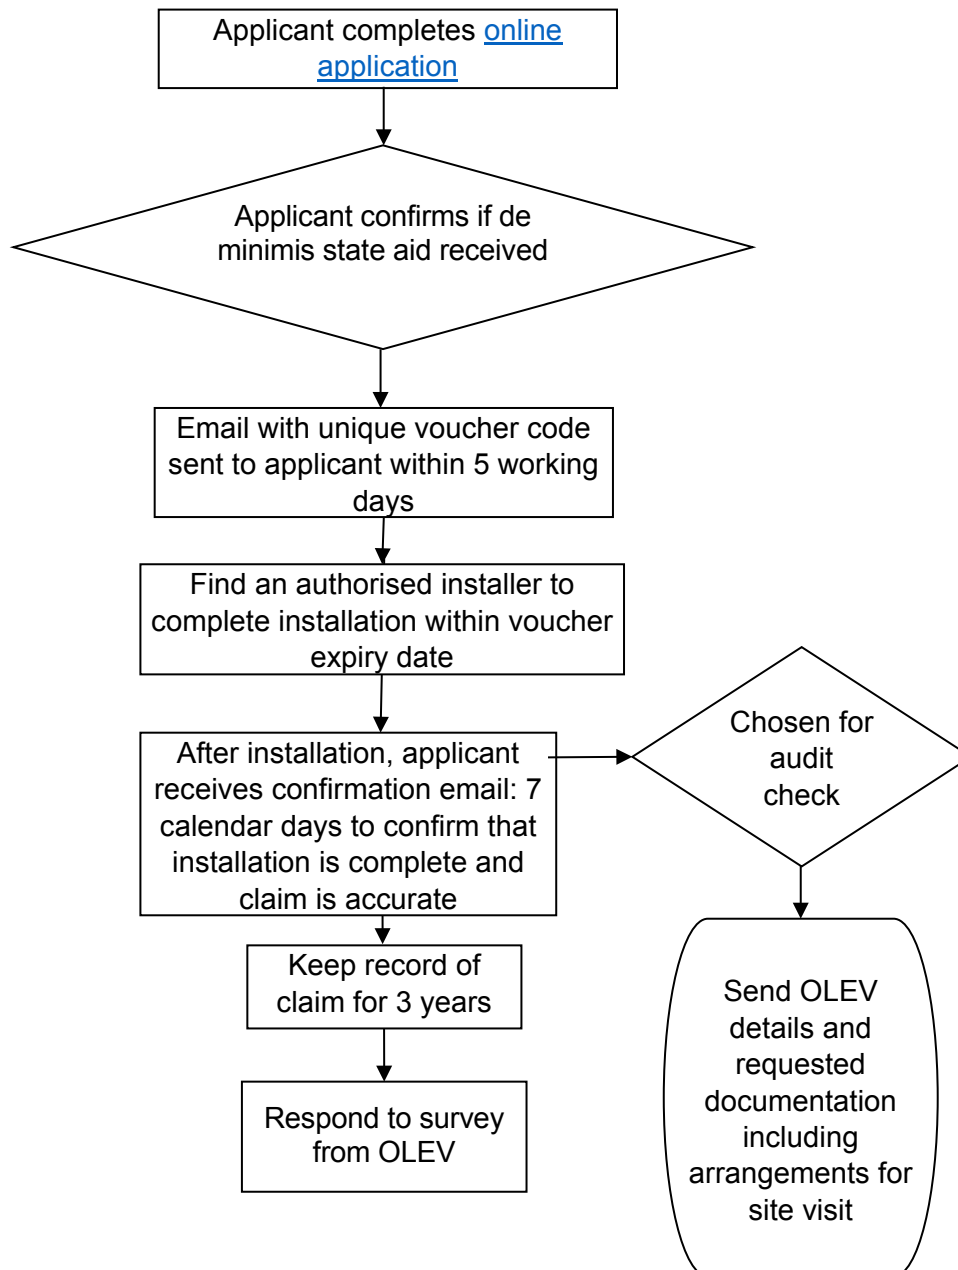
Applicant completes online application

Applicant confirms if de minimis state aid received

Email with unique voucher code sent to applicant within 5 working days

Find an authorised installer to complete installation within voucher expiry date

After installation, applicant receives confirmation email: 7 calendar days to confirm that installation is complete and claim is accurate

Chosen for audit check

Keep record of claim for 3 years

Respond to survey from OLEV

Send OLEV details and requested documentation including arrangements for site visit